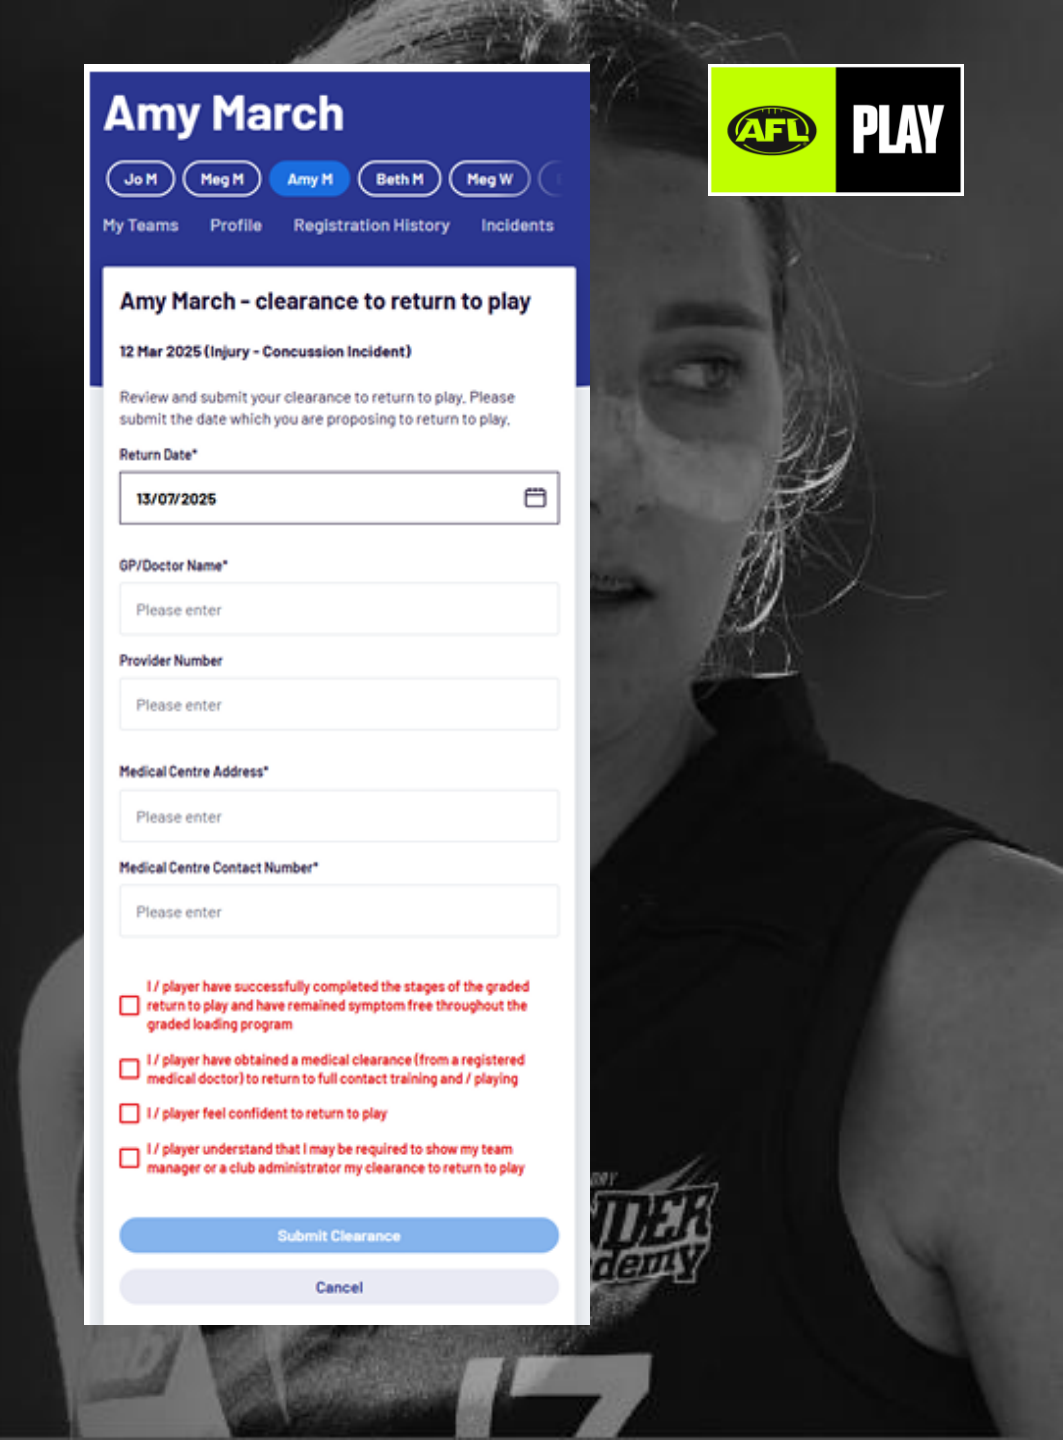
Amy March

Jo M Meg M Amy M Beth M Meg W

My Teams Profile Registration History Incidents

AFL PLAY

Amy March - clearance to return to play

12 Mar 2025 (Injury - Concussion Incident)

Review and submit your clearance to return to play. Please submit the date which you are proposing to return to play.

Return Date*

13/07/2025

GP/Doctor Name*

Please enter

Provider Number

Please enter

Medical Centre Address*

Please enter

Medical Centre Contact Number*

Please enter

I / player have successfully completed the stages of the graded return to play and have remained symptom free throughout the graded loading program

I / player have obtained a medical clearance (from a registered medical doctor) to return to full contact training and / playing

I / player feel confident to return to play

I / player understand that I may be required to show my team manager or a club administrator my clearance to return to play

Submit Clearance

Cancel

DER
demy

17